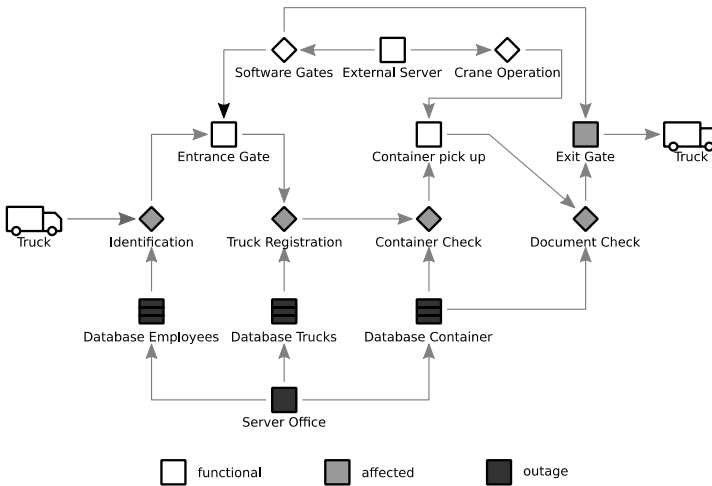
Software Gates
External Server
Crane Operation
Entrance Gate
Container pick up
Exit Gate
Truck
Truck
Identification
Truck Registration
Container Check
Document Check
Database Employees
Database Trucks
Database Container
Server Office

functional
affected
outage